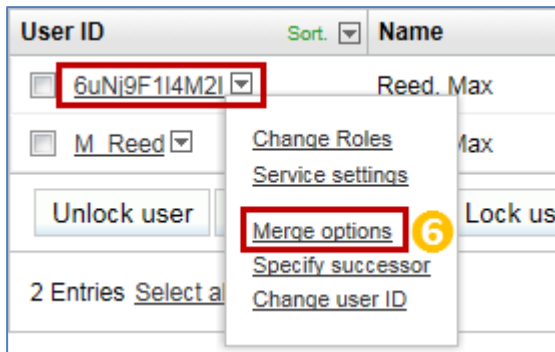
| User ID Sort. | Name |
|---|---|
| 6uNj9F1I4M2I | Reed, Max |
| M_Reed | Max |

Unlock user

Lock us

2 Entries Select al

Change Roles
Service settings
Merge options
6
Specify successor
Change user ID